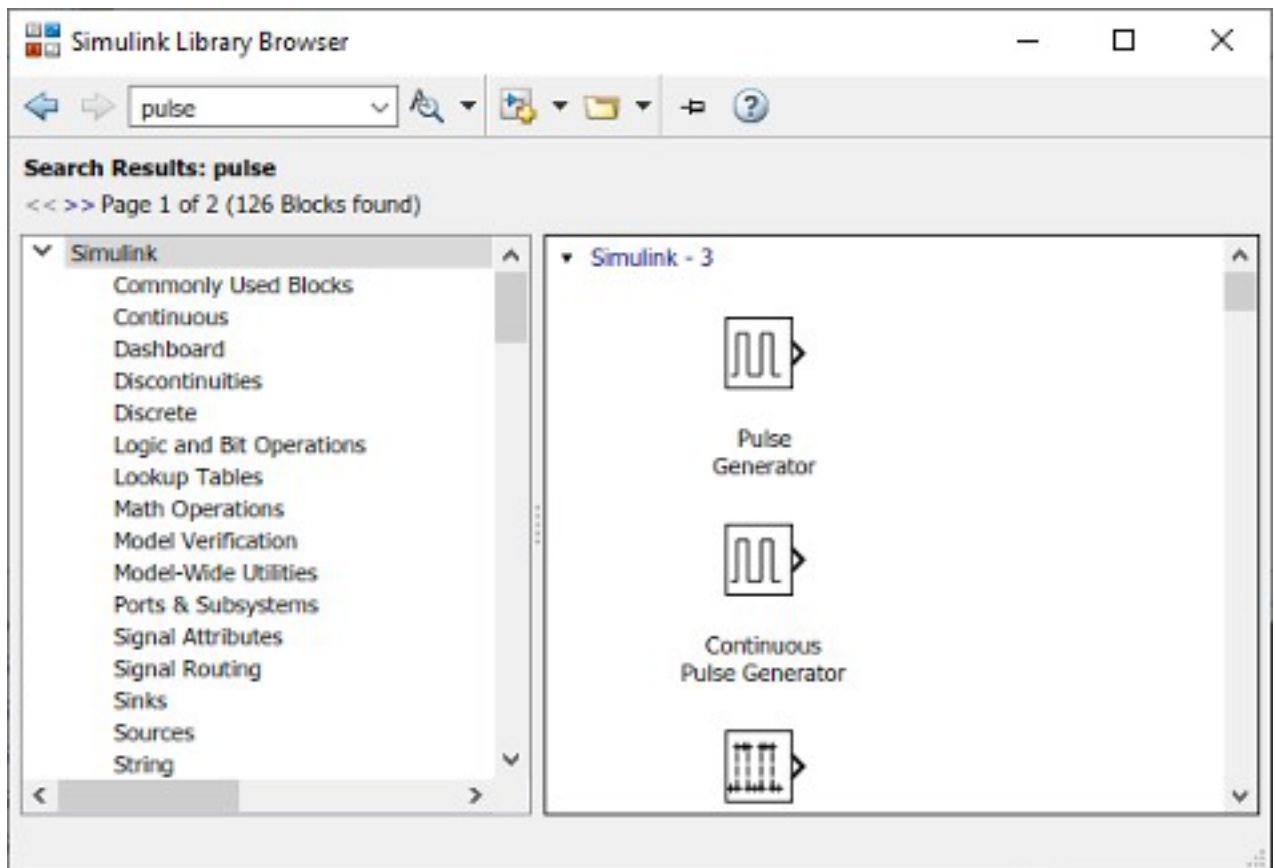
Simulink Library Browser

pulse

Search Results: pulse
<< >> Page 1 of 2 (126 Blocks found)

Simulink
Commonly Used Blocks
Continuous
Dashboard
Discontinuities
Discrete
Logic and Bit Operations
Lookup Tables
Math Operations
Model Verification
Model-Wide Utilities
Ports & Subsystems
Signal Attributes
Signal Routing
Sinks
Sources
String

Simulink - 3

Pulse Generator

Continuous Pulse Generator